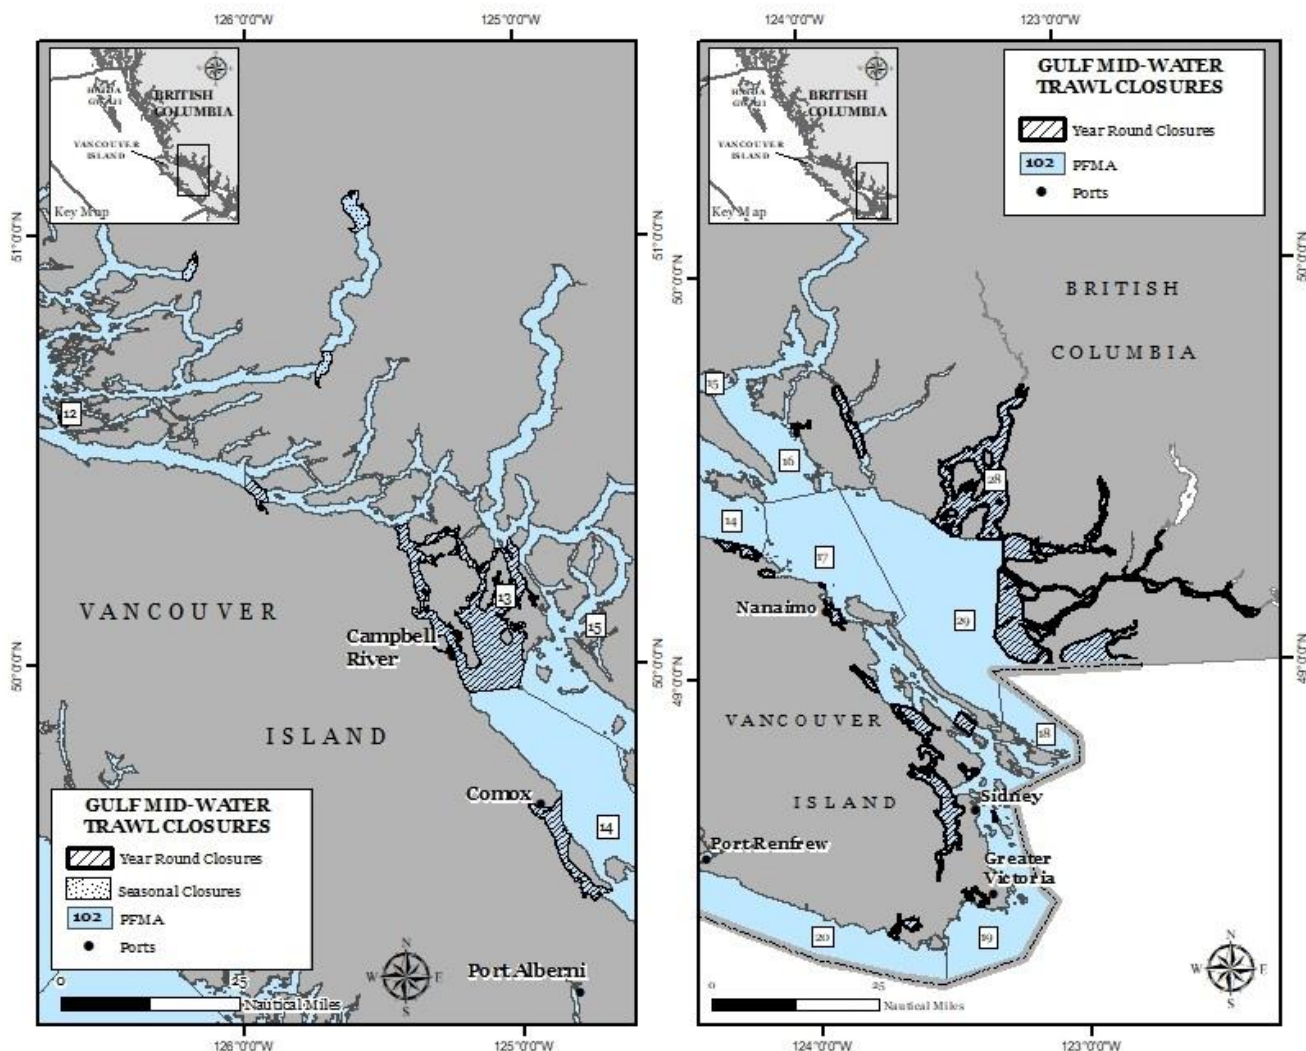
126°0'0"W
125°0'0"W
51°0'0"N
51°0'0"N
50°0'0"N
50°0'0"N
126°0'0"W
125°0'0"W

HAIDA GWAII
BRITISH COLUMBIA
VANCOUVER ISLAND
Key Map

12
13
15
14

VANCOUVER
ISLAND
Campbell River
Comox
Port Alberni

GULF MID-WATER TRAWL CLOSURES
Year Round Closures
Seasonal Closures
102 PFMA
Ports

N
W E
S

0
25
Nautical Miles

124°0'0"W
123°0'0"W
50°0'0"N
50°0'0"N
49°0'0"N
49°0'0"N
124°0'0"W
123°0'0"W

HAIDA GWAII
BRITISH COLUMBIA
VANCOUVER ISLAND
Key Map

GULF MID-WATER TRAWL CLOSURES
Year Round Closures
102 PFMA
Ports

BRITISH
COLUMBIA

15
16
14
17
28
29
18
19
20

Nanaimo
VANCOUVER
ISLAND
Sidney
Port Renfrew
Greater Victoria

N
W E
S

0
25
Nautical Miles